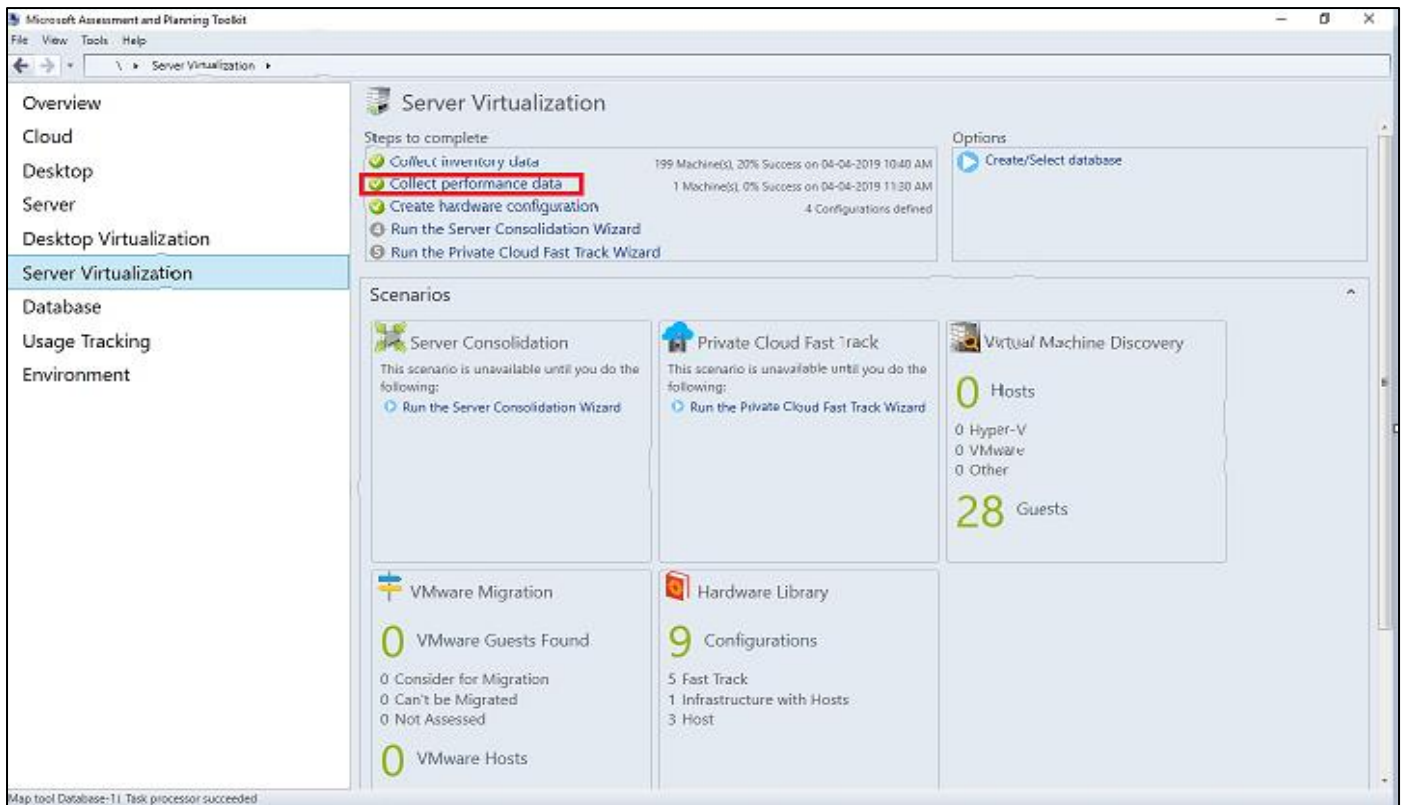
Microsoft Assessment and Planning Toolkit
File View Tools Help
\ ▸ Server Virtualization ▸

Overview
Cloud
Desktop
Server
Desktop Virtualization
Server Virtualization
Database
Usage Tracking
Environment

Server Virtualization

Steps to complete
Collect inventory data 199 Machine(s), 20% Success on 04-04-2019 10:40 AM
Collect performance data 1 Machine(s), 0% Success on 04-04-2019 11:30 AM
Create hardware configuration 4 Configurations defined
Run the Server Consolidation Wizard
Run the Private Cloud Fast Track Wizard

Options
Create/Select database

Scenarios

Server Consolidation
This scenario is unavailable until you do the following:
Run the Server Consolidation Wizard

Private Cloud Fast Track
This scenario is unavailable until you do the following:
Run the Private Cloud Fast Track Wizard

Virtual Machine Discovery
0 Hosts
0 Hyper-V
0 VMware
0 Other
28 Guests

VMware Migration
0 VMware Guests Found
0 Consider for Migration
0 Can't be Migrated
0 Not Assessed
0 VMware Hosts

Hardware Library
9 Configurations
5 Fast Track
1 Infrastructure with Hosts
3 Host

Map tool Database-1| Task processor succeeded